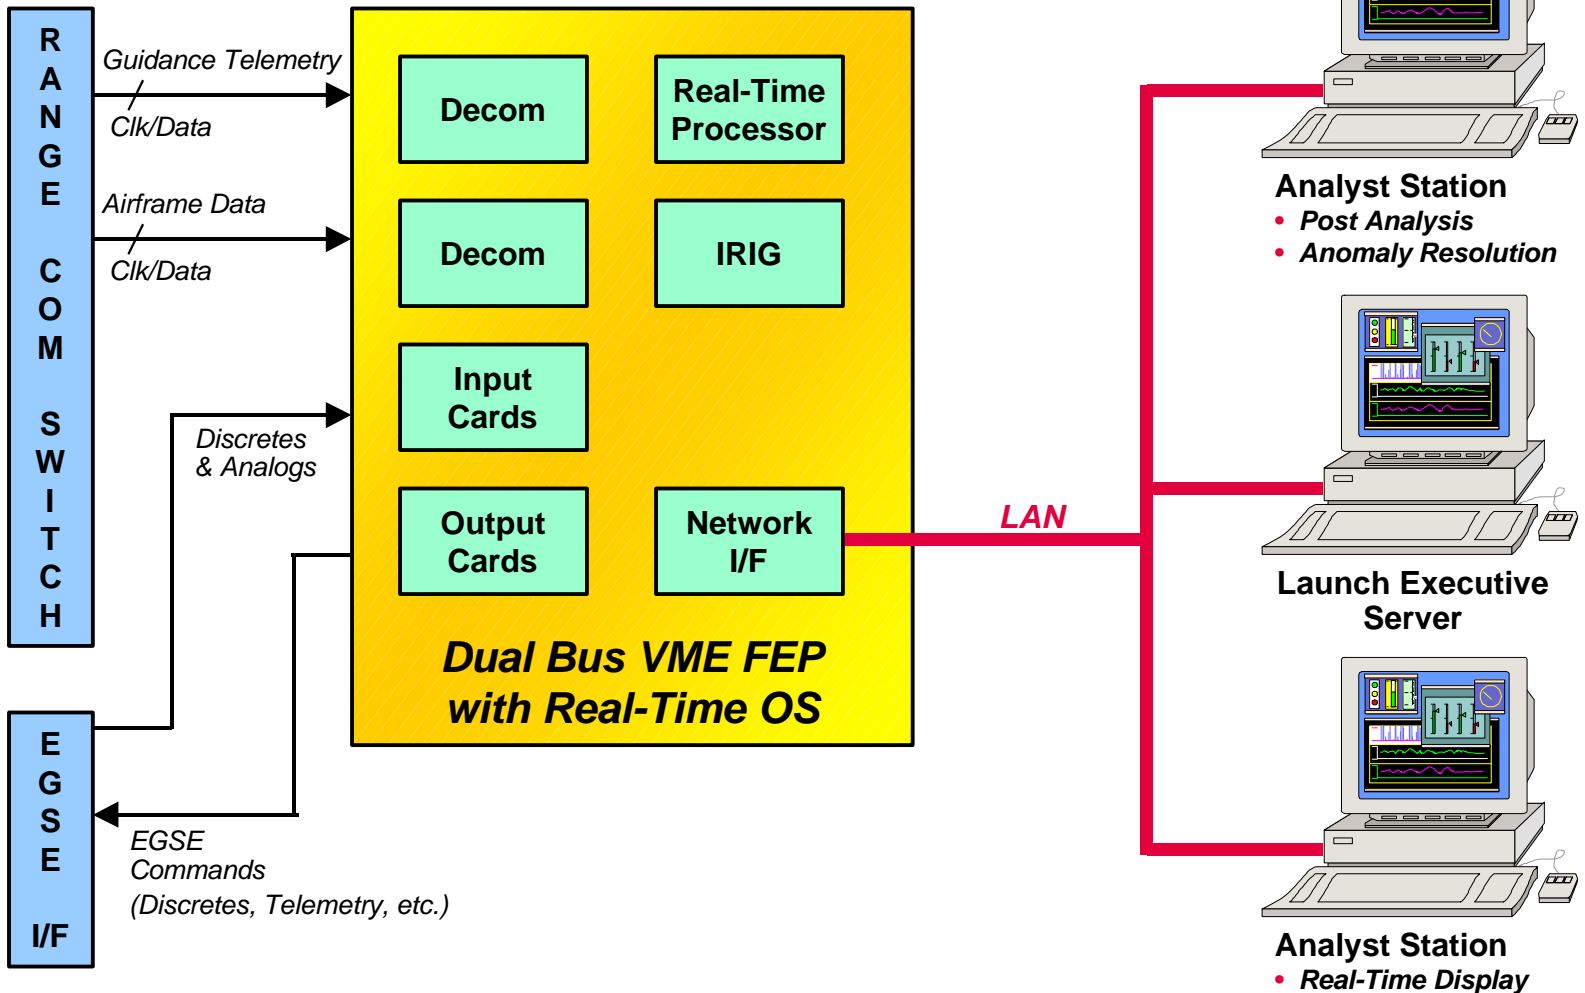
R
A
N
G
E

C
O
M

S
W
I
T
C
H

Guidance Telemetry

Clk/Data

Airframe Data

Clk/Data

Discretes
& Analogs

E
G
S
E

I/F

EGSE
Commands
(Discretes, Telemetry, etc.)

Decom

Real-Time
Processor

Decom

IRIG

Input
Cards

Output
Cards

Network
I/F

Dual Bus VME FEP
with Real-Time OS

LAN

Analyst Station
• Post Analysis
• Anomaly Resolution

Launch Executive
Server

Analyst Station
• Real-Time Display